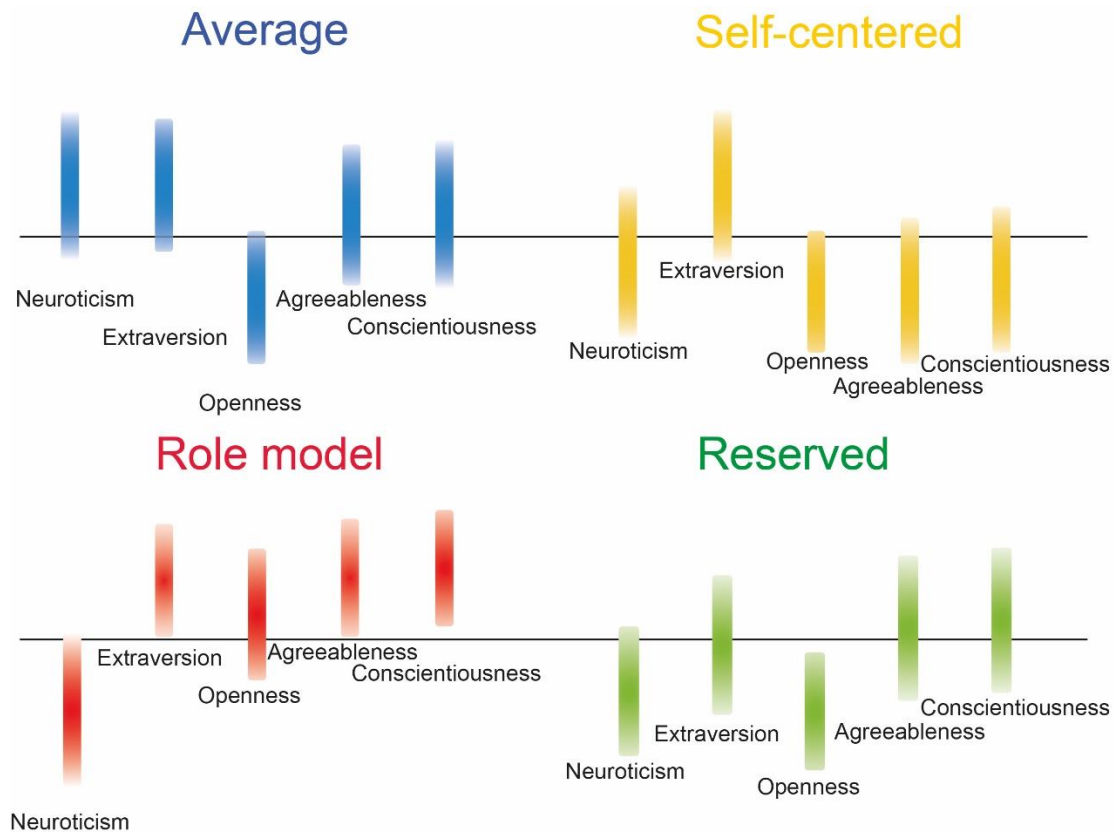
Average

Neuroticism
Extraversion
Openness
Agreeableness
Conscientiousness

Self-centered

Neuroticism
Extraversion
Openness
Agreeableness
Conscientiousness

Role model

Extraversion
Openness
Agreeableness
Conscientiousness
Neuroticism

Reserved

Neuroticism
Extraversion
Openness
Agreeableness
Conscientiousness